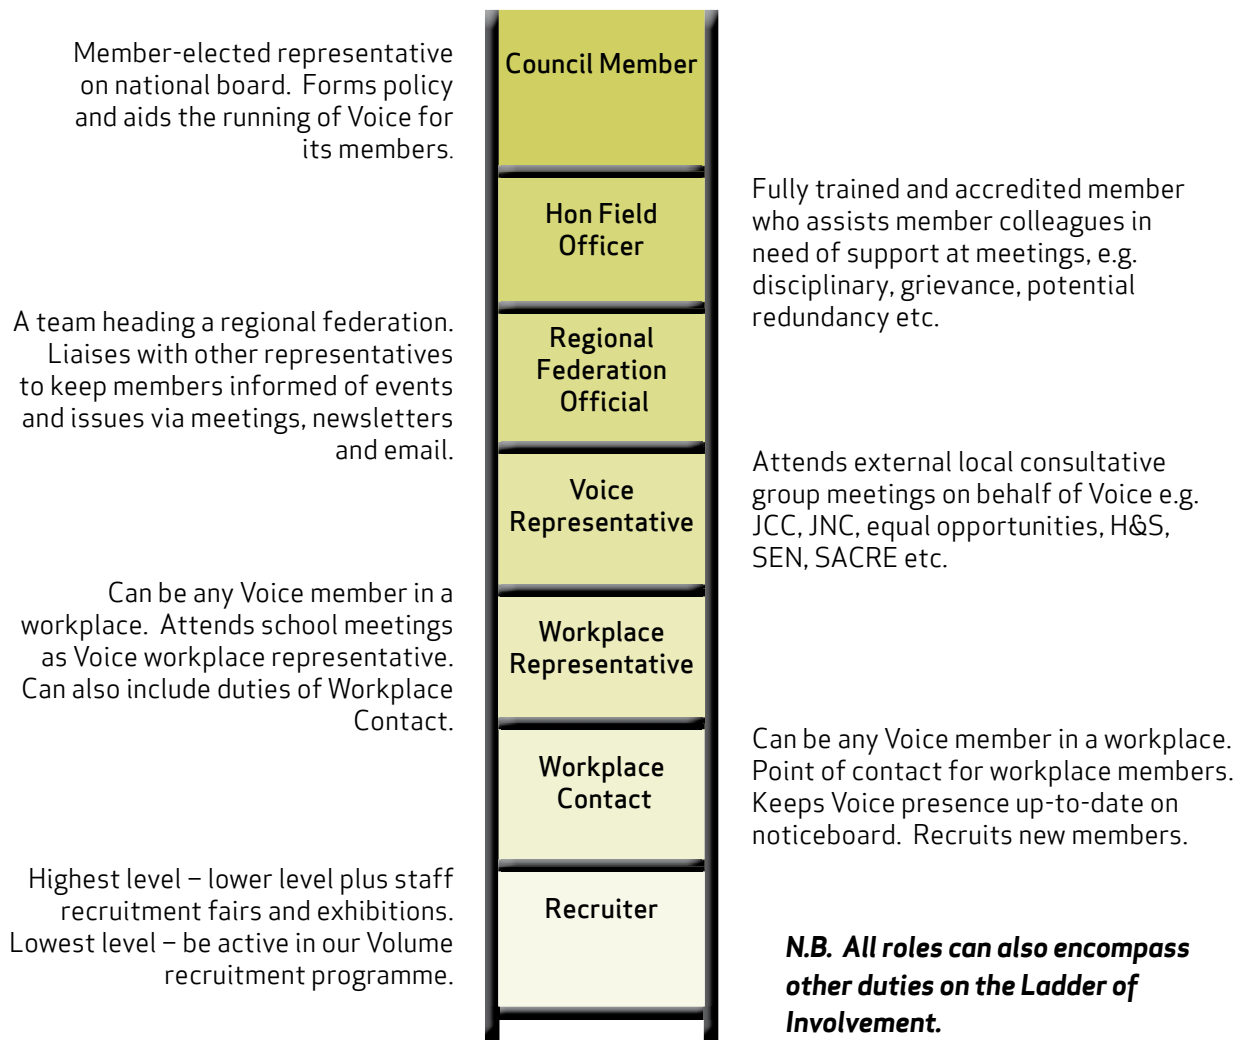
Member-elected representative on national board. Forms policy and aids the running of Voice for its members.

Council Member

Hon Field Officer

Fully trained and accredited member who assists member colleagues in need of support at meetings, e.g. disciplinary, grievance, potential redundancy etc.

A team heading a regional federation. Liaises with other representatives to keep members informed of events and issues via meetings, newsletters and email.

Regional Federation Official

Voice Representative

Attends external local consultative group meetings on behalf of Voice e.g. JCC, JNC, equal opportunities, H&S, SEN, SACRE etc.

Can be any Voice member in a workplace. Attends school meetings as Voice workplace representative. Can also include duties of Workplace Contact.

Workplace Representative

Workplace Contact

Can be any Voice member in a workplace. Point of contact for workplace members. Keeps Voice presence up-to-date on noticeboard. Recruits new members.

Highest level – lower level plus staff recruitment fairs and exhibitions. Lowest level – be active in our Volume recruitment programme.

Recruiter

*N.B. All roles can also encompass other duties on the Ladder of Involvement.*